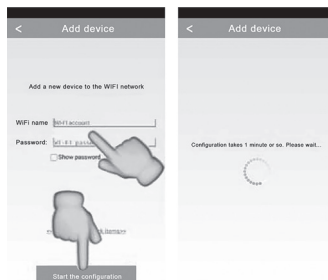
< Add device

Add a new device to the WIFI network

WiFi name Wi-Fi account

Password: wi-fi passw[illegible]

Show password

<< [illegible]k items>>

Start the configuration

< Add device

Configuration takes 1 minute or so. Please wait...